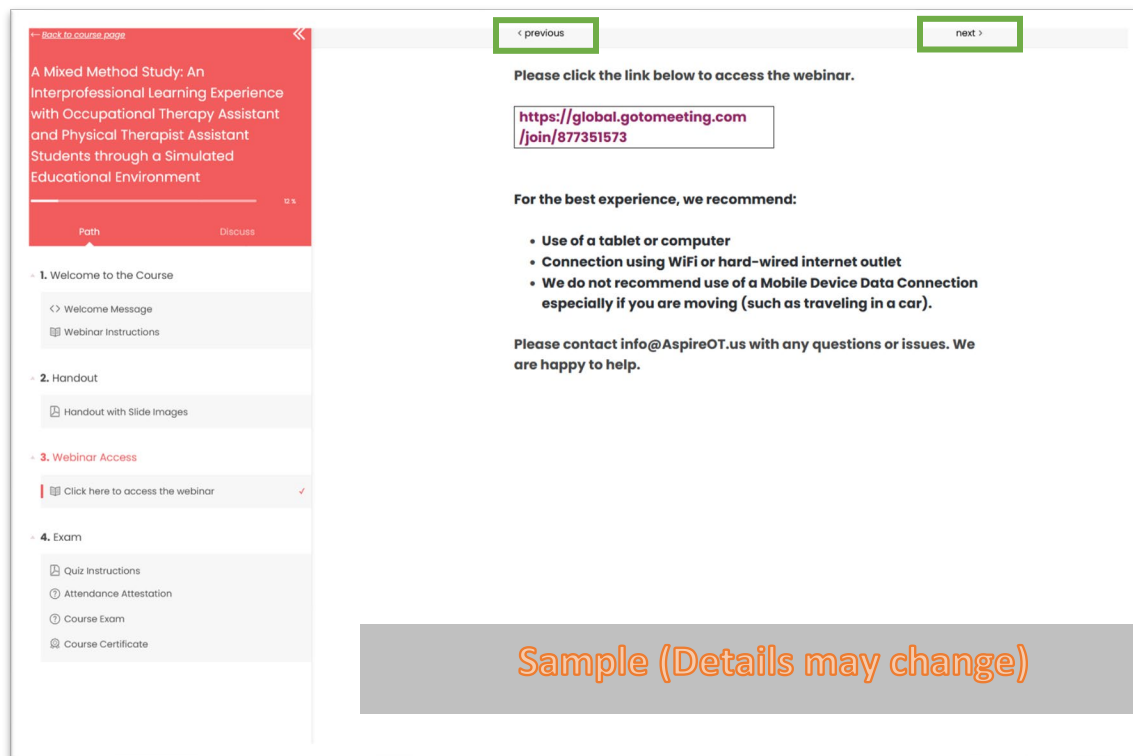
← Back to course page

A Mixed Method Study: An Interprofessional Learning Experience with Occupational Therapy Assistant and Physical Therapist Assistant Students through a Simulated Educational Environment

12 %

Path

Discuss

1. Welcome to the Course

Welcome Message

Webinar Instructions

2. Handout

Handout with Slide Images

3. Webinar Access

Click here to access the webinar ✓

4. Exam

Quiz Instructions

Attendance Attestation

Course Exam

Course Certificate

‹ previous

next ›

Please click the link below to access the webinar.

https://global.gotomeeting.com/join/877351573

For the best experience, we recommend:

- Use of a tablet or computer
- Connection using WiFi or hard-wired internet outlet
- We do not recommend use of a Mobile Device Data Connection especially if you are moving (such as traveling in a car).

Please contact info@AspireOT.us with any questions or issues. We are happy to help.

Sample (Details may change)